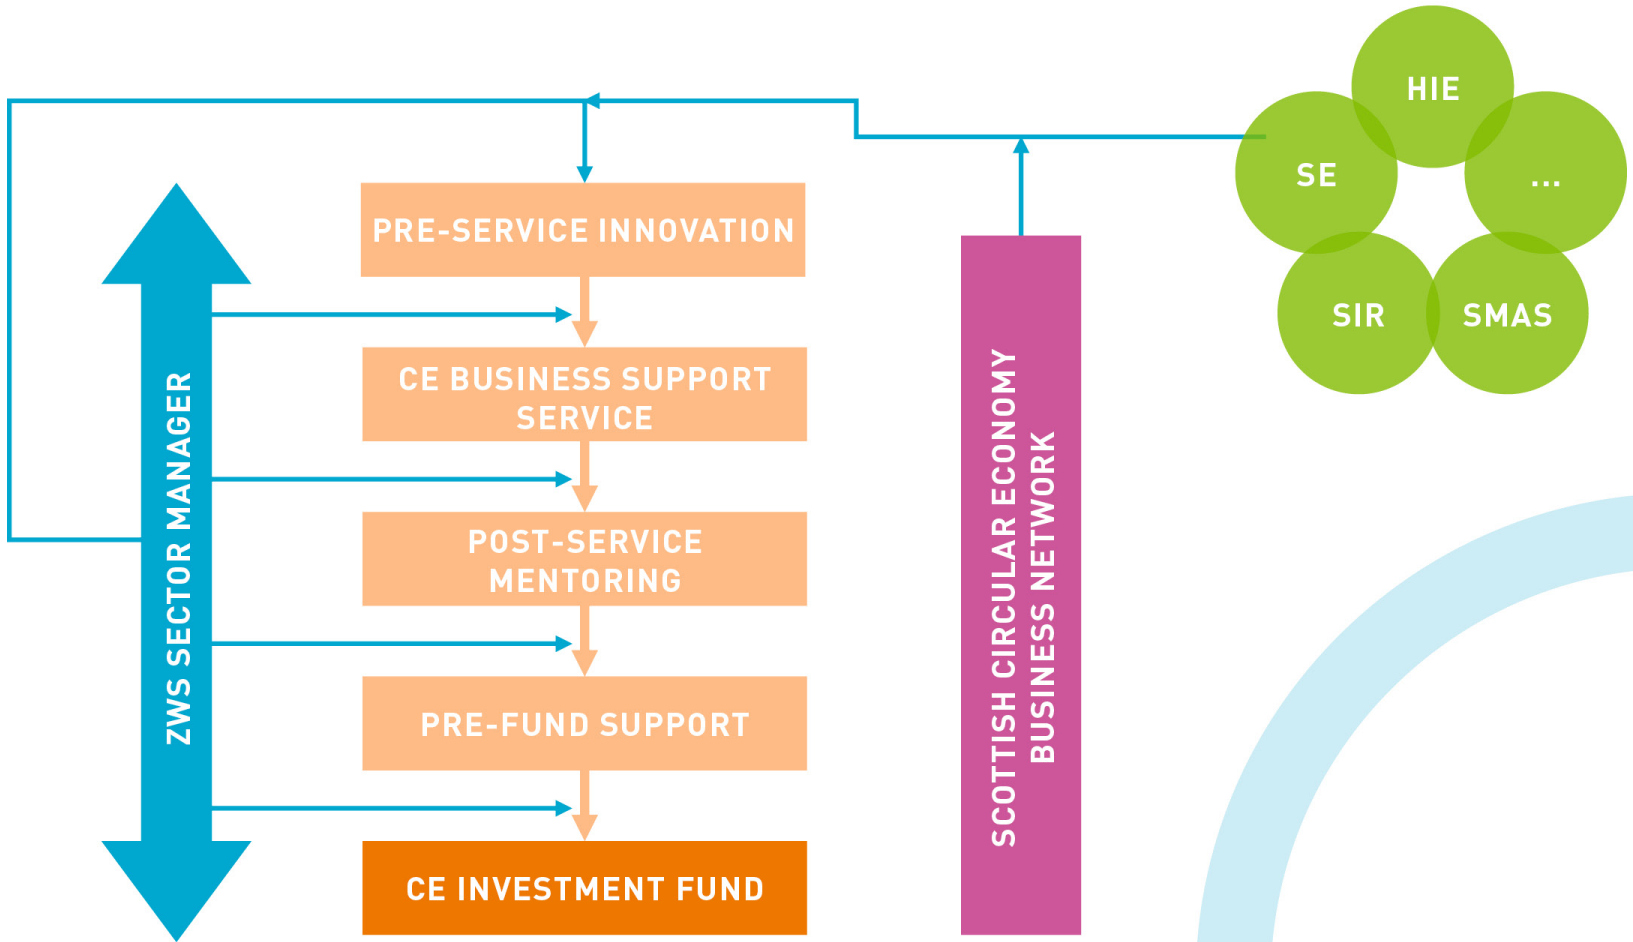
ZWS SECTOR MANAGER

PRE-SERVICE INNOVATION

CE BUSINESS SUPPORT SERVICE

POST-SERVICE MENTORING

PRE-FUND SUPPORT

CE INVESTMENT FUND

SCOTTISH CIRCULAR ECONOMY BUSINESS NETWORK

HIE

SE

...

SIR

SMAS